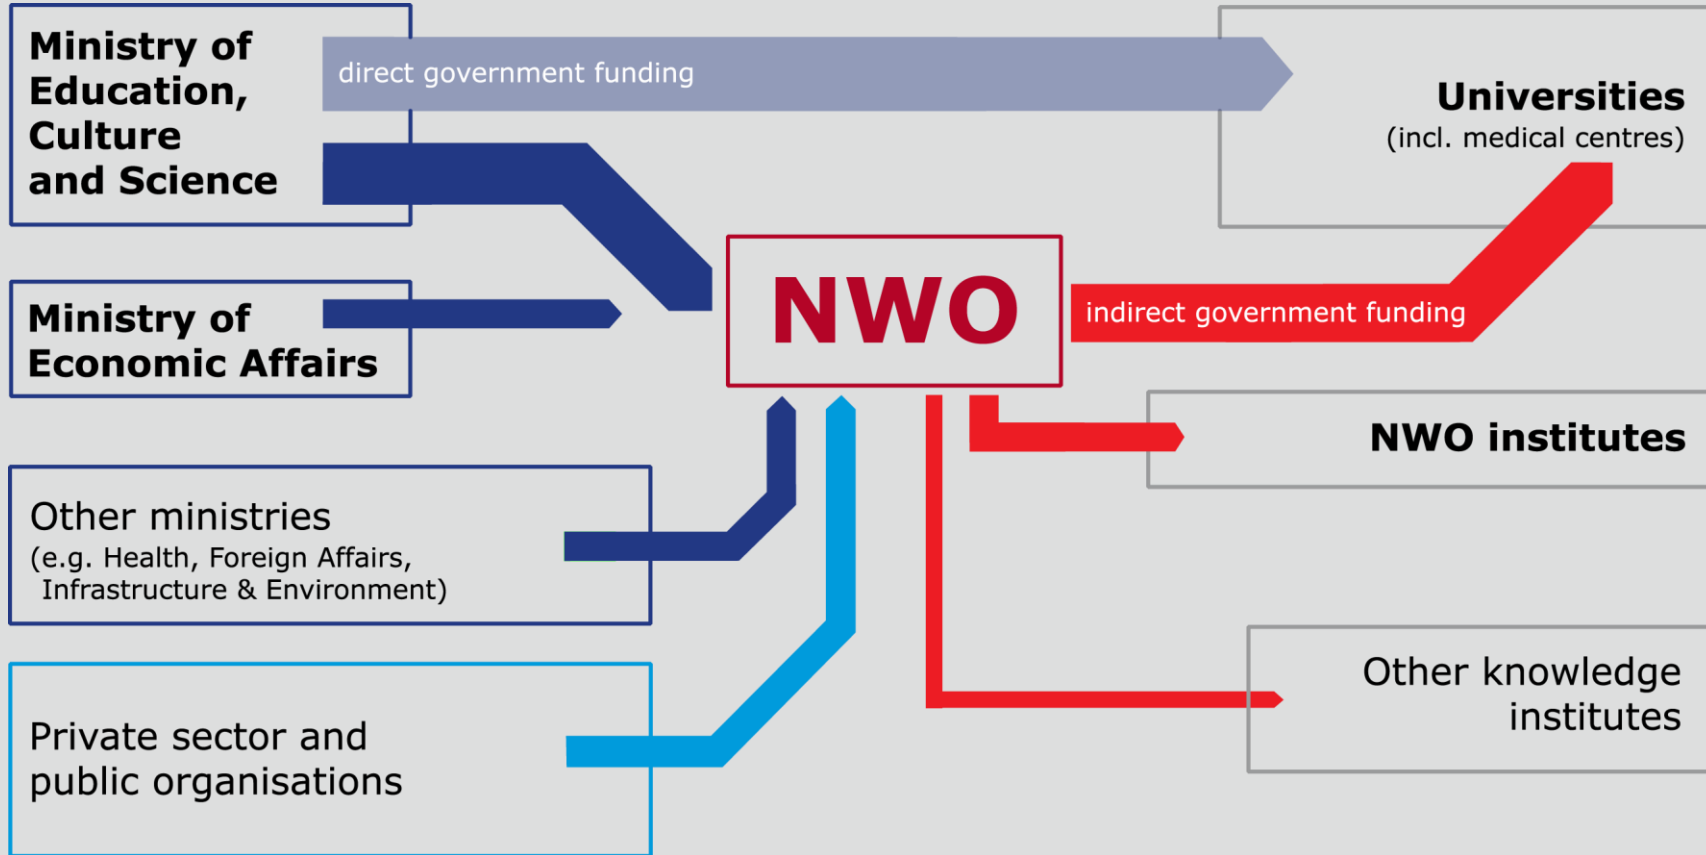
Ministry of Education, Culture and Science

direct government funding

Universities
(incl. medical centres)

Ministry of Economic Affairs

NWO

indirect government funding

NWO institutes

Other ministries
(e.g. Health, Foreign Affairs, Infrastructure & Environment)

Other knowledge institutes

Private sector and public organisations